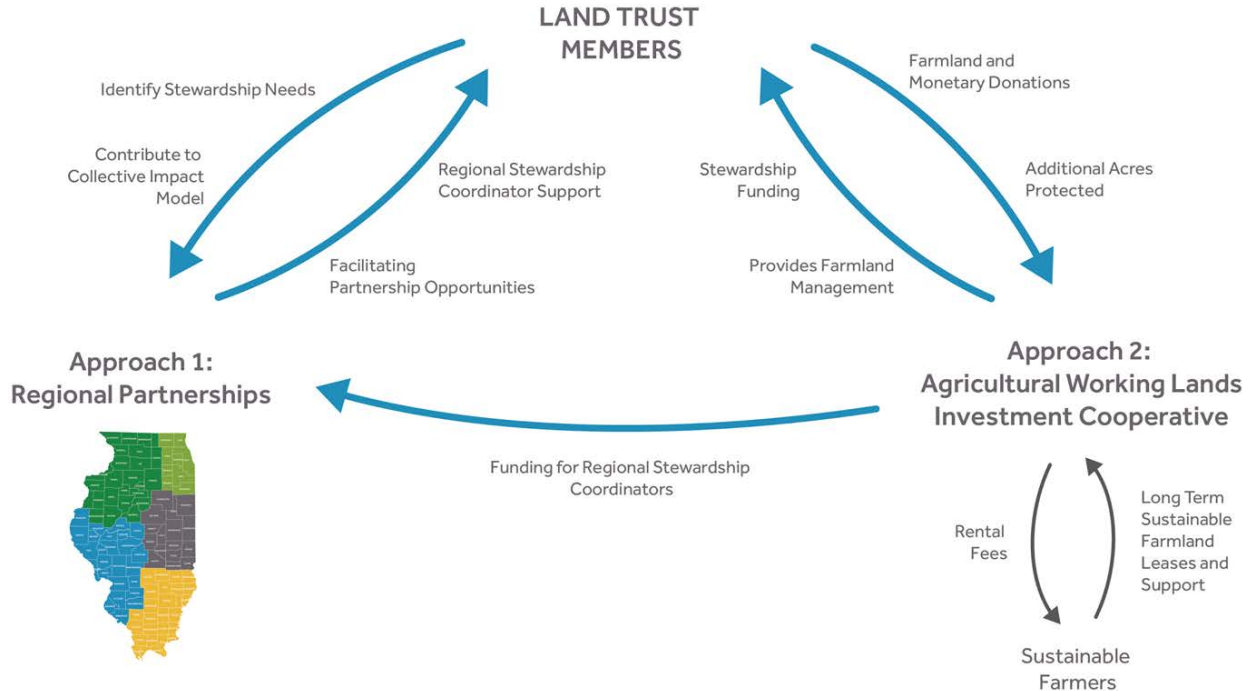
LAND TRUST MEMBERS

Identify Stewardship Needs

Contribute to Collective Impact Model

Regional Stewardship Coordinator Support

Facilitating Partnership Opportunities

Stewardship Funding

Provides Farmland Management

Farmland and Monetary Donations

Additional Acres Protected

Approach 1: Regional Partnerships

Approach 2: Agricultural Working Lands Investment Cooperative

Funding for Regional Stewardship Coordinators

Rental Fees

Long Term Sustainable Farmland Leases and Support

Sustainable Farmers